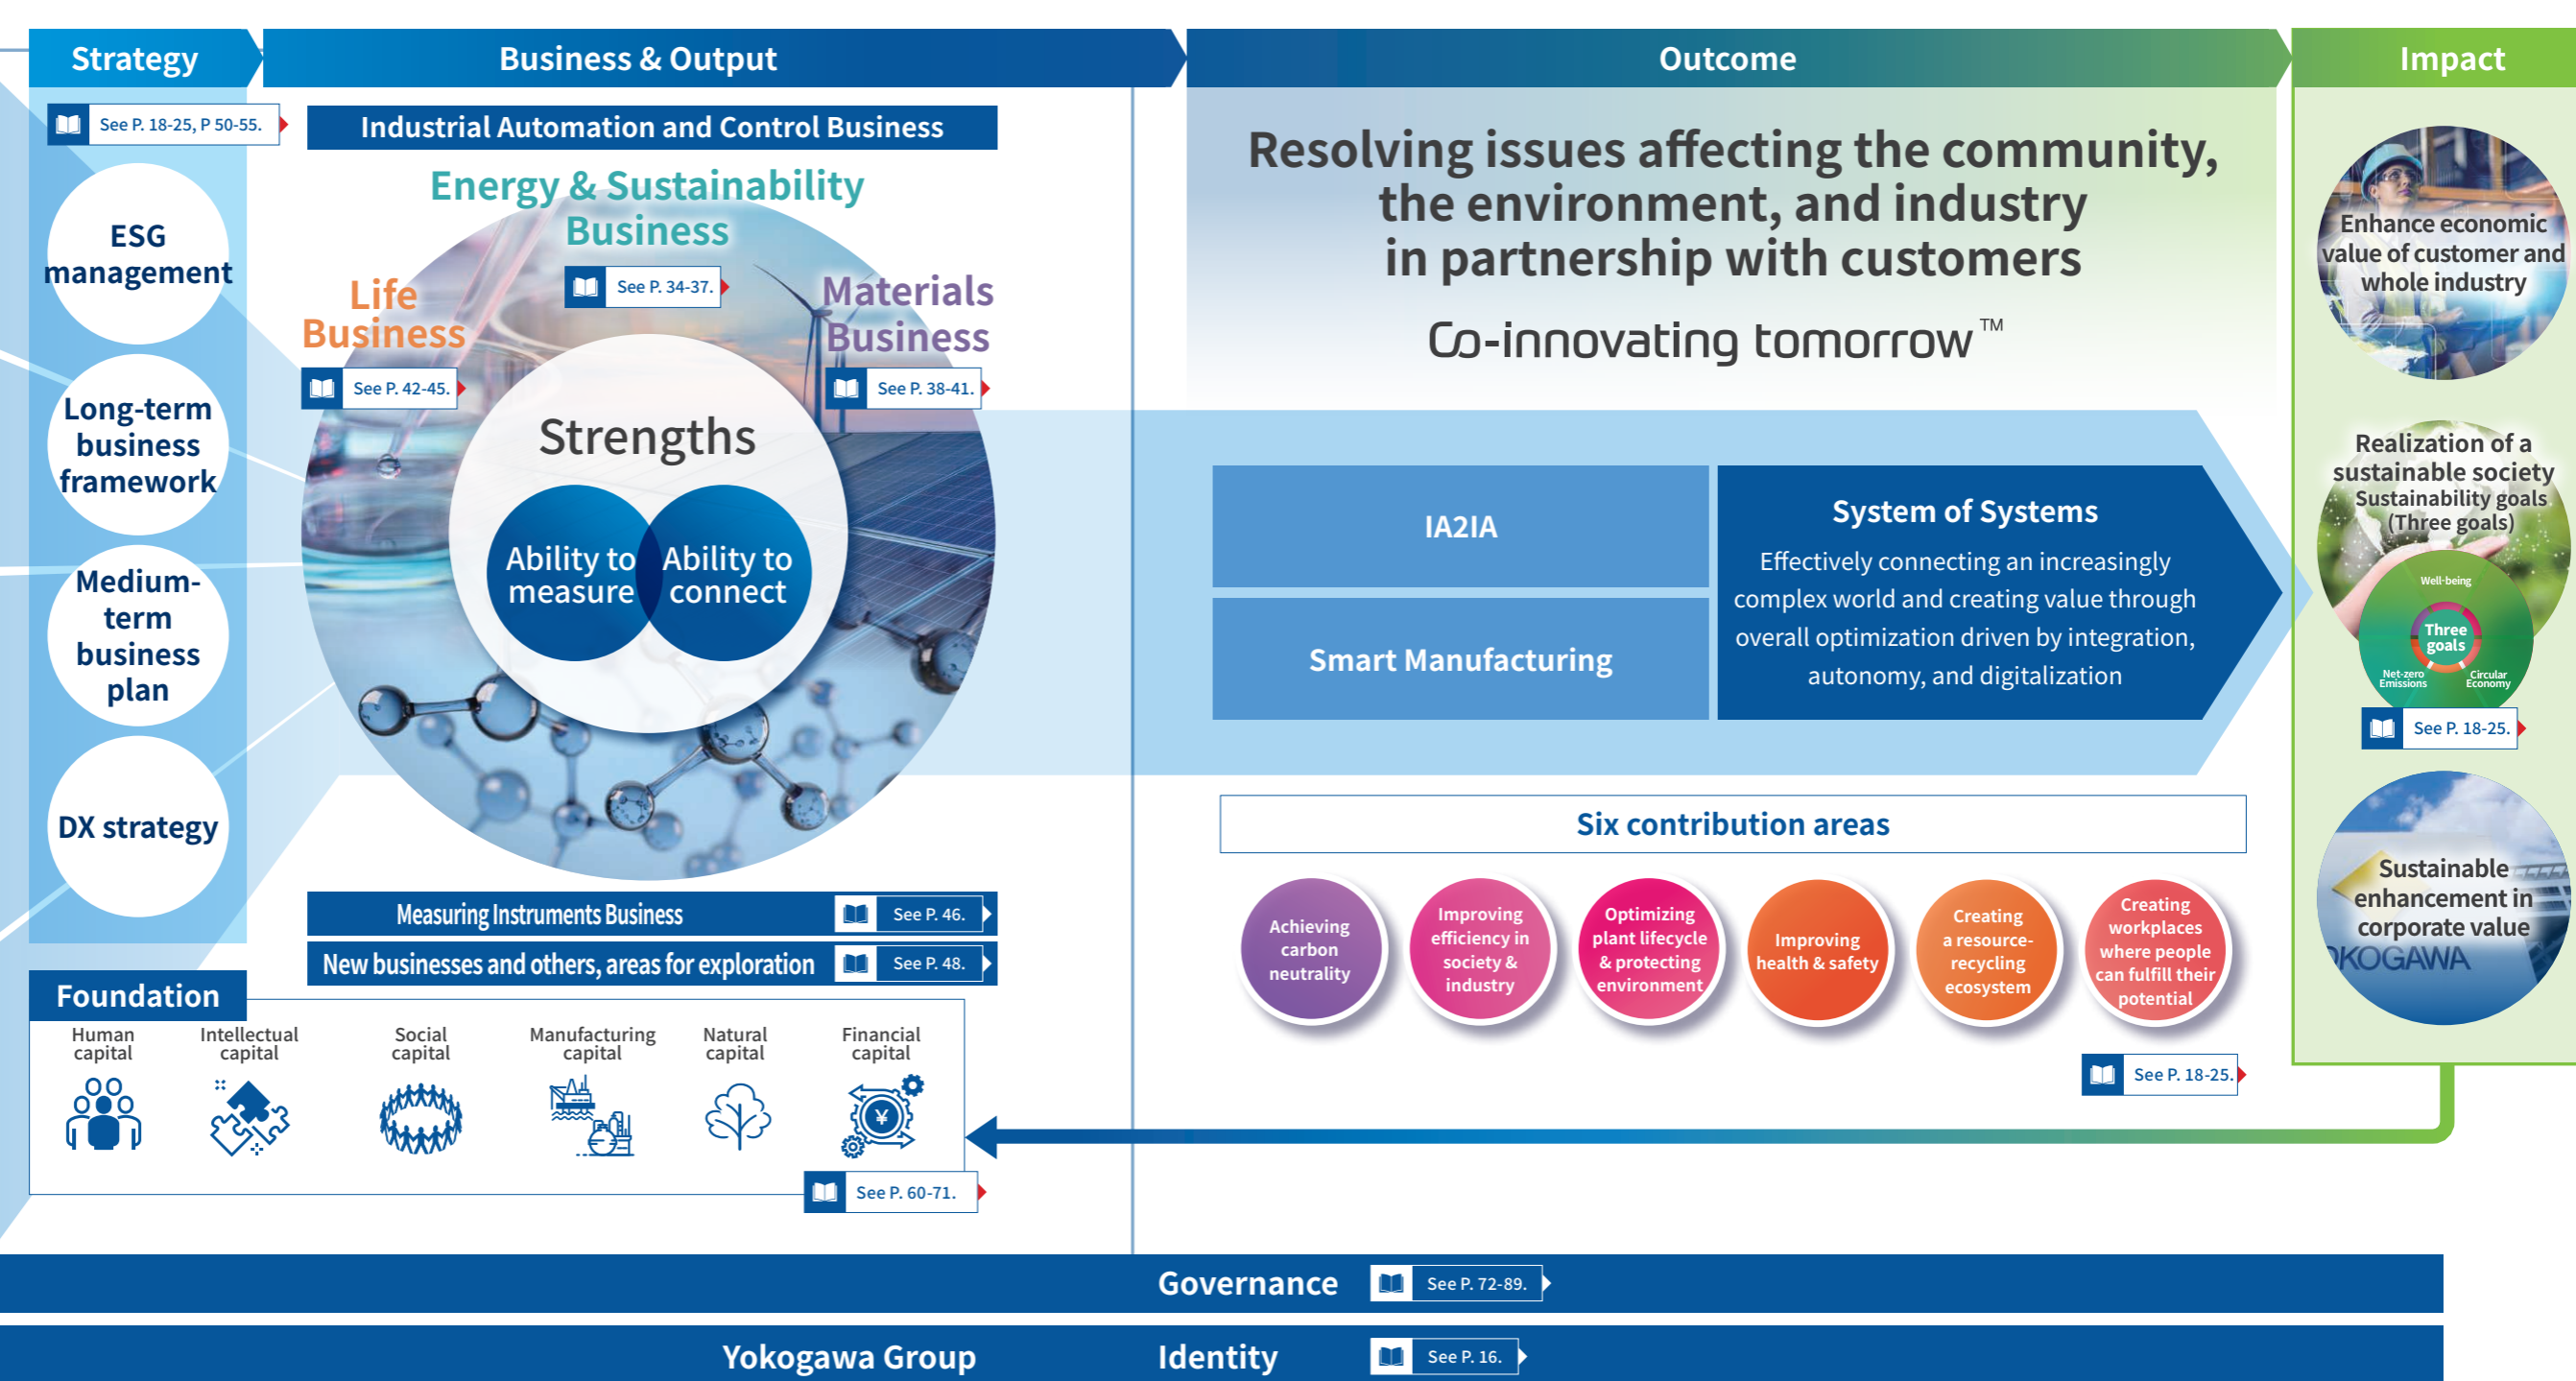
Strategy

Business & Output

Outcome

Impact

See P. 18-25, P 50-55.

ESG management

Long-term business framework

Medium-term business plan

DX strategy

Industrial Automation and Control Business

Energy & Sustainability Business

See P. 34-37.

Life Business

See P. 42-45.

Materials Business

See P. 38-41.

Strengths

Ability to measure

Ability to connect

Measuring Instruments Business See P. 46.

New businesses and others, areas for exploration See P. 48.

Resolving issues affecting the community, the environment, and industry in partnership with customers

Co-innovating tomorrow™

IA2IA

Smart Manufacturing

System of Systems

Effectively connecting an increasingly complex world and creating value through overall optimization driven by integration, autonomy, and digitalization

Six contribution areas

Achieving carbon neutrality

Improving efficiency in society & industry

Optimizing plant lifecycle & protecting environment

Improving health & safety

Creating a resource-recycling ecosystem

Creating workplaces where people can fulfill their potential

See P. 18-25.

Enhance economic value of customer and whole industry

Realization of a sustainable society Sustainability goals (Three goals)

Well-being

Three goals

Net-zero Emissions

Circular Economy

See P. 18-25.

Sustainable enhancement in corporate value

KOGAWA

Foundation

Human capital

Intellectual capital

Social capital

Manufacturing capital

Natural capital

Financial capital

See P. 60-71.

Governance See P. 72-89.

Yokogawa Group Identity See P. 16.